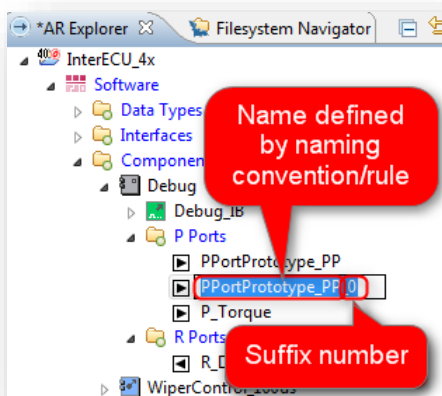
*AR Explorer
Filesystem Navigator
InterECU_4x
Software
Data Types
Interfaces
Componen
Debug
Debug_IB
P Ports
PPortPrototype_PP
PPortPrototype_PP0
P_Torque
R Ports
R_D
WiperControl
Name defined by naming convention/rule
Suffix number